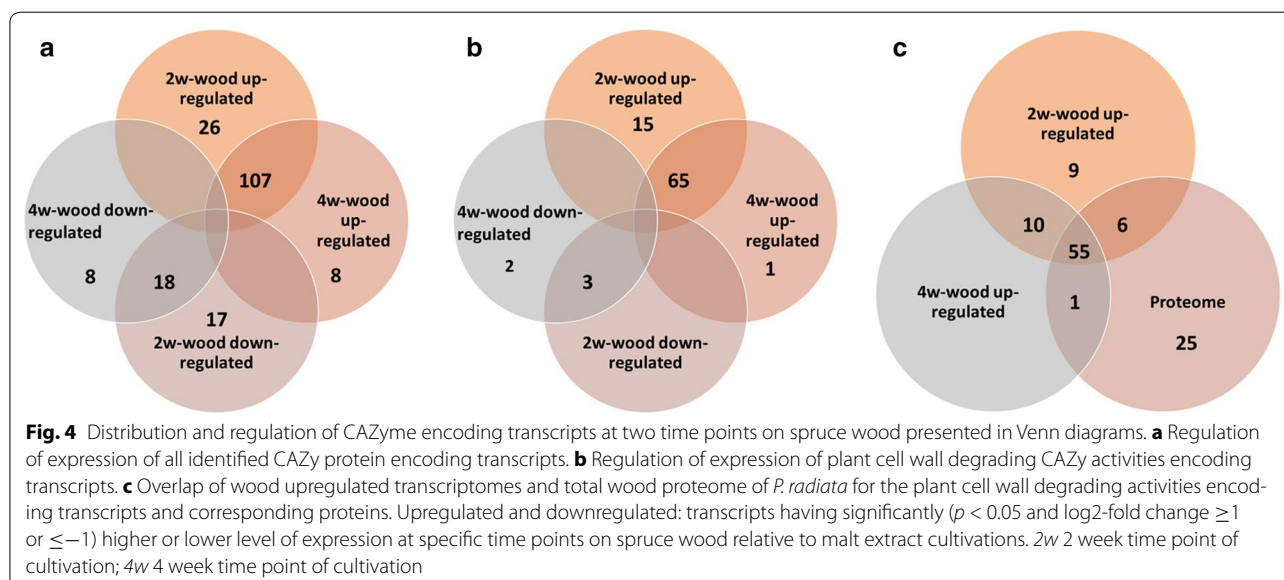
a

2w-wood up-regulated
26
107
4w-wood down-regulated
4w-wood up-regulated
8
18
8
17
2w-wood down-regulated

b

2w-wood up-regulated
15
65
4w-wood down-regulated
4w-wood up-regulated
2
3
1
2w-wood down-regulated

c

2w-wood up-regulated
9
10
6
55
4w-wood up-regulated
1
Proteome
25

**Fig. 4** Distribution and regulation of CAZyme encoding transcripts at two time points on spruce wood presented in Venn diagrams. **a** Regulation of expression of all identified CAZy protein encoding transcripts. **b** Regulation of expression of plant cell wall degrading CAZy activities encoding transcripts. **c** Overlap of wood upregulated transcriptomes and total wood proteome of *P. radiata* for the plant cell wall degrading activities encoding transcripts and corresponding proteins. Upregulated and downregulated: transcripts having significantly ($p < 0.05$ and log2-fold change $\geq 1$ or $\leq -1$) higher or lower level of expression at specific time points on spruce wood relative to malt extract cultivations. *2w* 2 week time point of cultivation; *4w* 4 week time point of cultivation